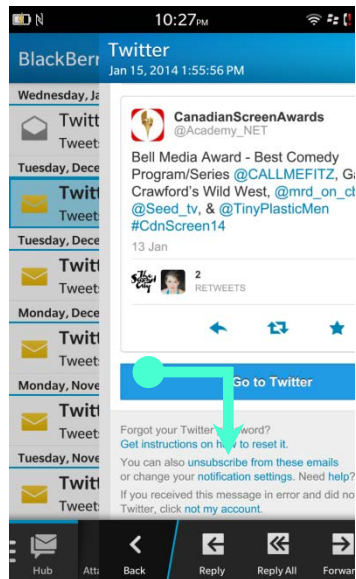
10:27PM

BlackBerr

Wednesday, Ja
Twitt
Tweet

Tuesday, Dece
Twitt
Tweet

Tuesday, Dece
Twitt
Tweet

Monday, Dece
Twitt
Tweet

Monday, Nove
Twitt
Tweet

Tuesday, Nove
Twitt
Tweet

Twitter
Jan 15, 2014 1:55:56 PM

CanadianScreenAwards
@Academy_NET

Bell Media Award - Best Comedy Program/Series @CALLMEFITZ, Ga Crawford's Wild West, @mrd_on_cb @Seed_tv, & @TinyPlasticMen #CdnScreen14

13 Jan

2
RETWEETS

Go to Twitter

Forgot your Twitter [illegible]word? Get instructions on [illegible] to reset it.

You can also unsubscribe from these emails or change your notification settings. Need help?

If you received this message in error and did not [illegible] Twitter, click not my account.

Hub
Atta
Back
Reply
Reply All
Forwar